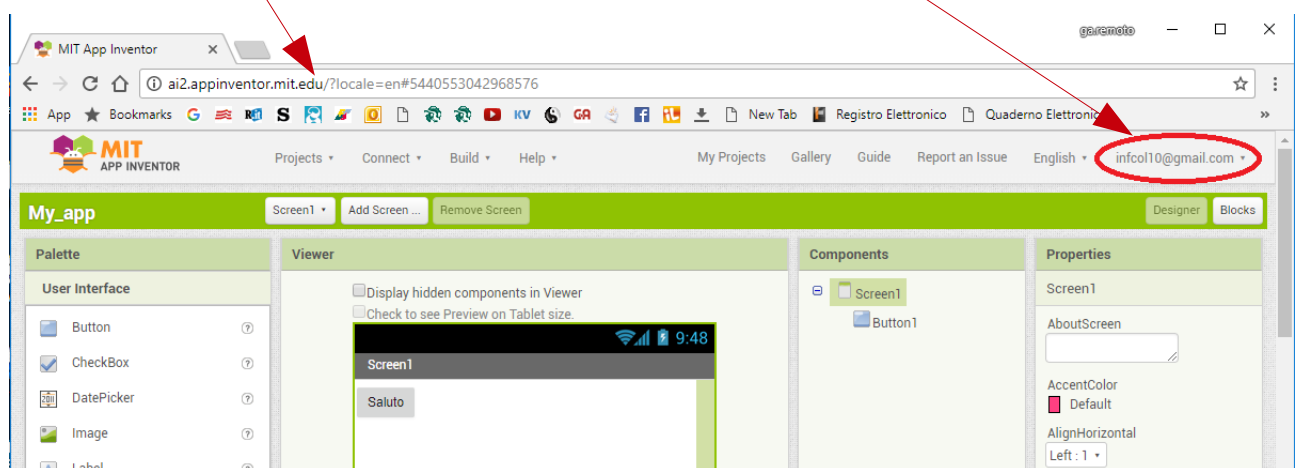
MIT App Inventor ×

ga.remoto

ai2.appinventor.mit.edu/?locale=en#5440553042968576

App Bookmarks G S KV GA New Tab Registro Elettronico Quaderno Elettronico »

MIT APP INVENTOR

Projects ▾ Connect ▾ Build ▾ Help ▾ My Projects Gallery Guide Report an Issue English ▾ infcol10@gmail.com ▾

My_app Screen1 ▾ Add Screen ... Remove Screen Designer Blocks

Palette

User Interface

Button ?

CheckBox ?

DatePicker ?

Image ?

Label ?

Viewer

Display hidden components in Viewer

Check to see Preview on Tablet size.

9:48

Screen1

Saluto

Components

Screen1

Button1

Properties

Screen1

AboutScreen

AccentColor

Default

AlignHorizontal

Left : 1 ▾